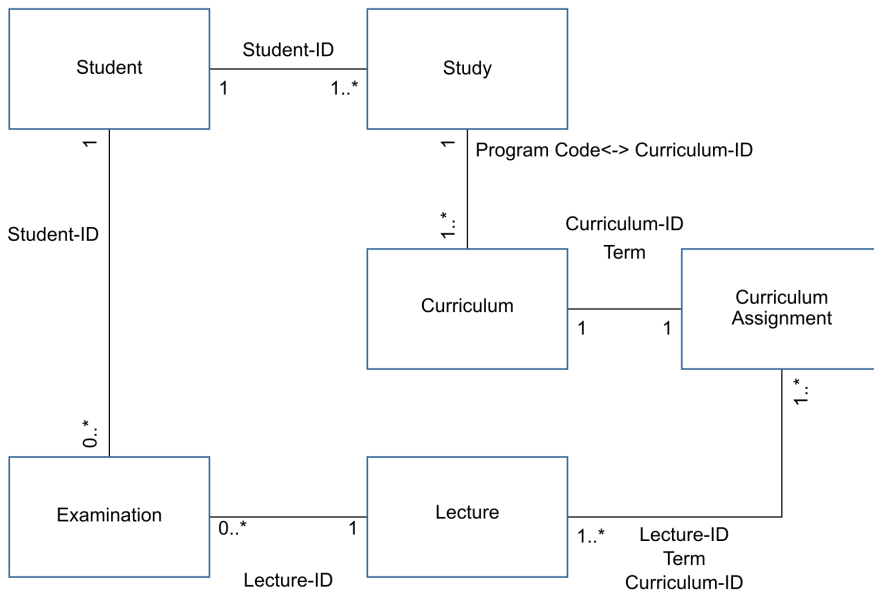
Student

Student-ID

1

1..*

Study

1

Program Code<-> Curriculum-ID

1

Student-ID

1..*

Curriculum-ID

Term

Curriculum

1

1

Curriculum Assignment

1..*

0..*

Examination

0..*

1

Lecture

1..*

Lecture-ID

Term

Curriculum-ID

Lecture-ID